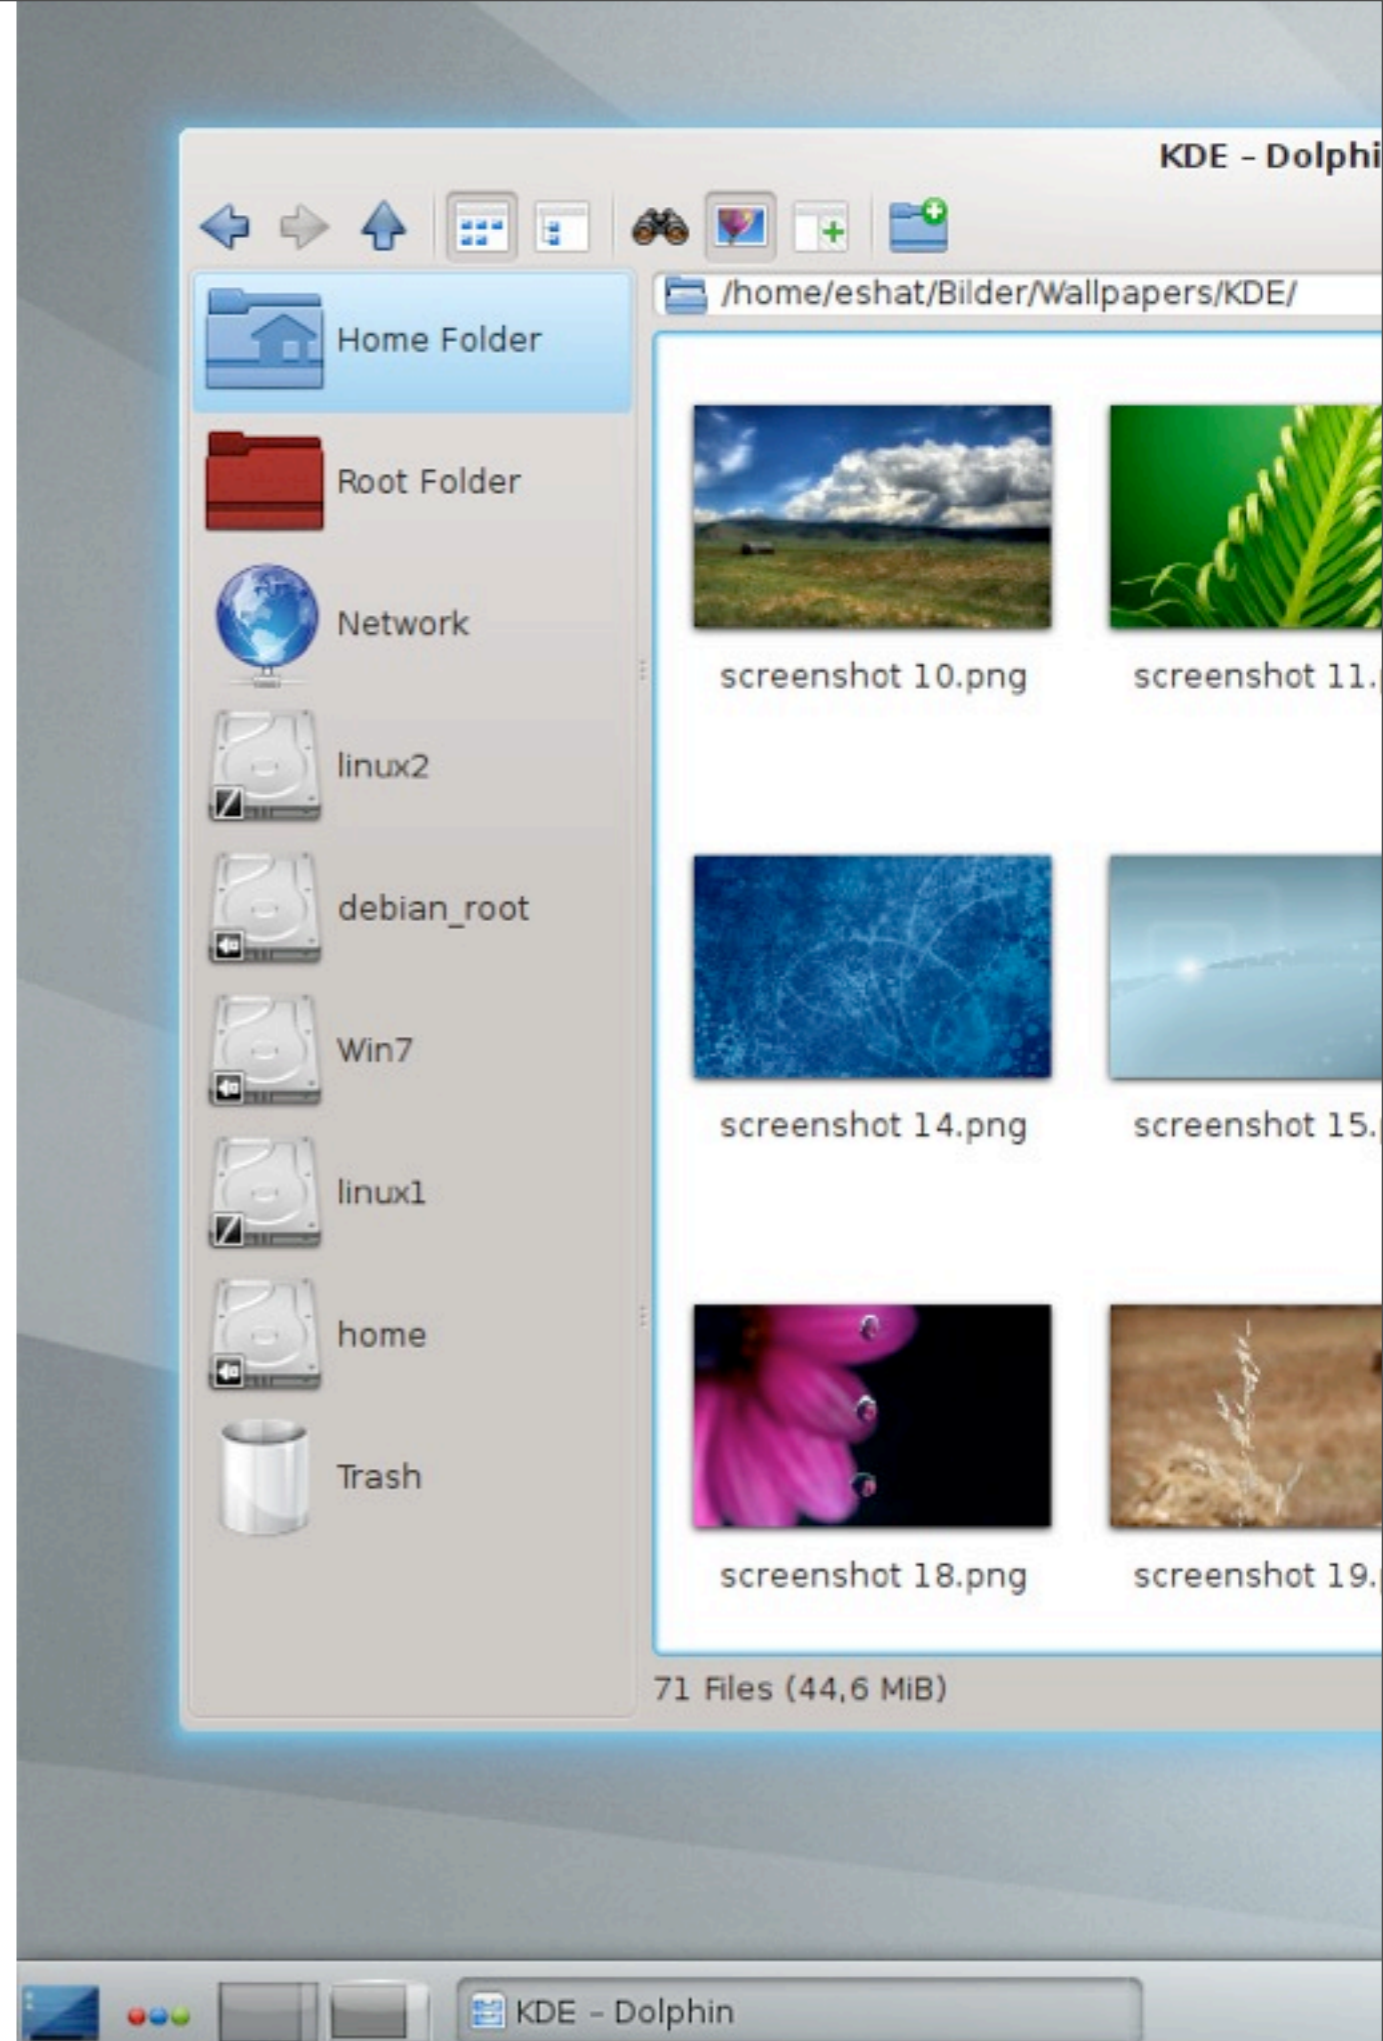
KDE - Dolphi

/home/eshat/Bilder/Wallpapers/KDE/

Home Folder
Root Folder
Network
linux2
debian_root
Win7
linux1
home
Trash

screenshot 10.png
screenshot 11.
screenshot 14.png
screenshot 15.
screenshot 18.png
screenshot 19.

71 Files (44,6 MiB)

KDE - Dolphin